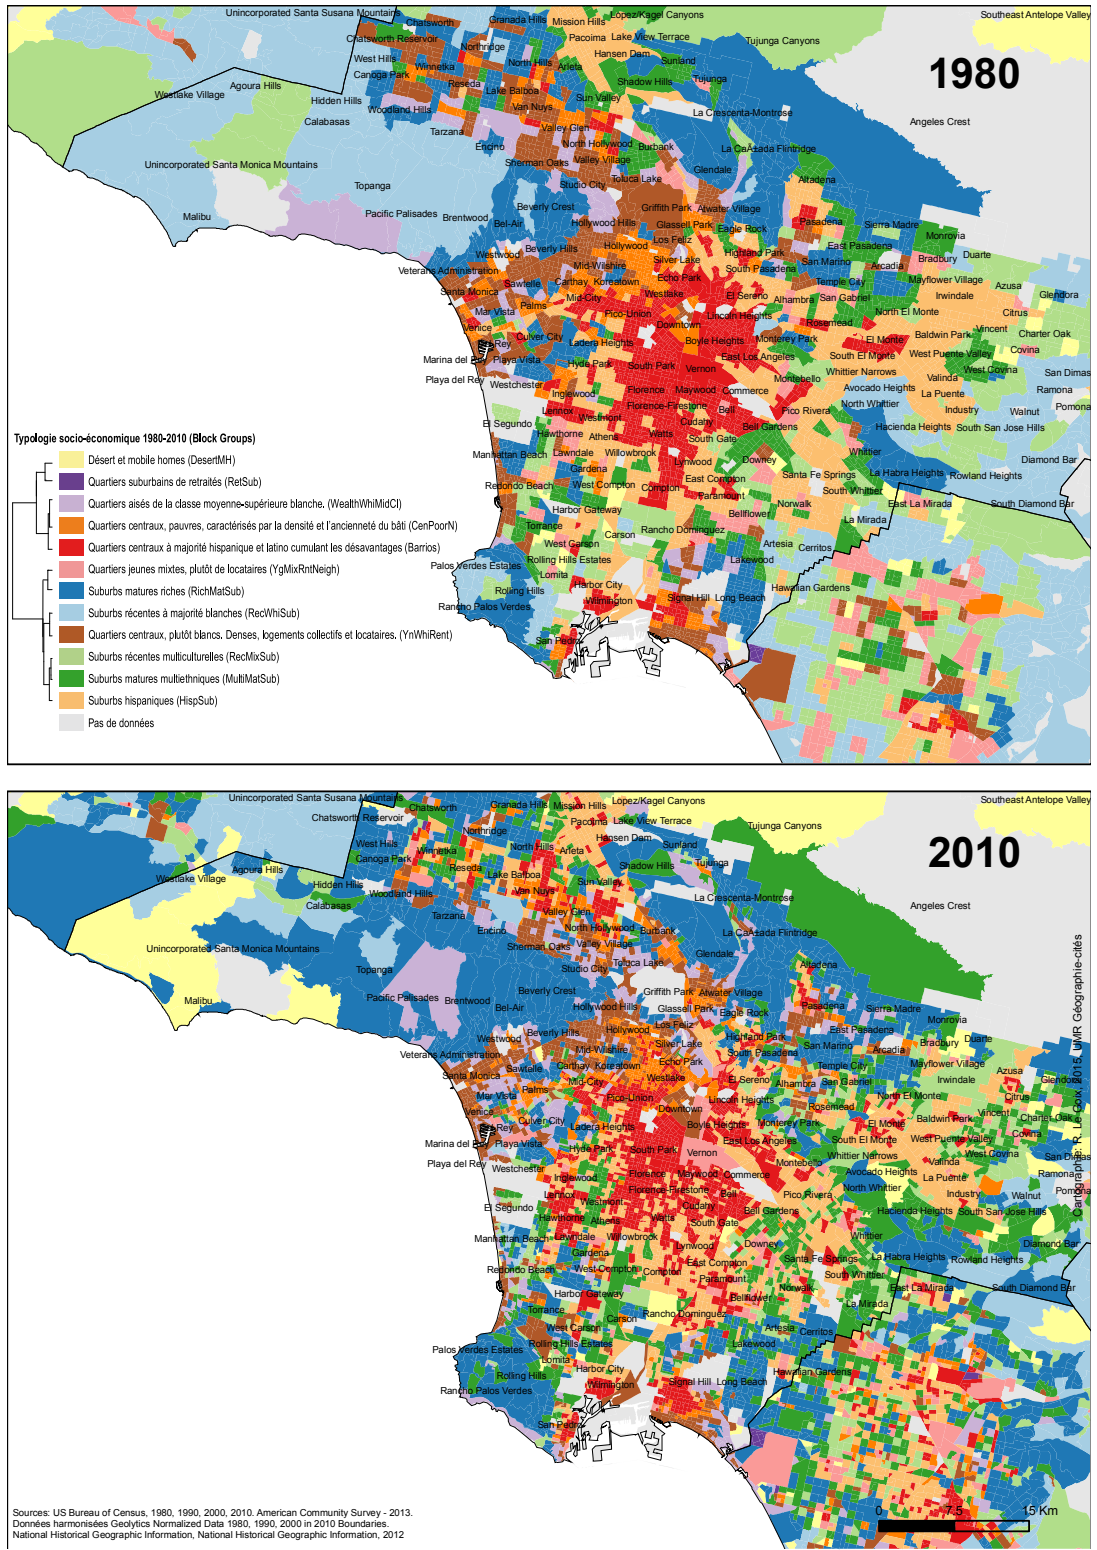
Unincorporated Santa Susana Mountains
Chatsworth
Granada Hills
Mission Hills
Lopez/Kagel Canyons
Southeast Antelope Valley
Chatsworth Reservoir
Pacoima
Lake View Terrace
Tujunga Canyons
Northridge
Hansen Dam
West Hills
North Hills
Arleta
Sunland
Winnetka
Canoga Park
Agoura Hills
Reseda
Shadow Hills
Tujunga
Westlake Village
Lake Balboa
Hidden Hills
Sun Valley
Van Nuys
Woodland Hills
La Crescenta-Montrose
Calabasas
Valley Glen
Tarzana
North Hollywood
Encino
Burbank
La Cañada Flintridge
Angeles Crest
Sherman Oaks
Valley Village
Unincorporated Santa Monica Mountains
Glendale
Studio City
Toluca Lake
Altadena
Topanga
Beverly Crest
Griffith Park
Atwater Village
Pacific Palisades
Brentwood
Malibu
Bel-Air
Hollywood Hills
Glassell Park
Pasadena
Sierra Madre
Eagle Rock
Los Feliz
Monrovia
Beverly Hills
Hollywood
Highland Park
East Pasadena
Westwood
Silver Lake
Bradbury
Duarte
South Pasadena
San Marino
Arcadia
Mid-Wilshire
Veterans Administration
Echo Park
Mayflower Village
Sawtelle
Carthay
Koreatown
Temple City
Azusa
Santa Monica
Westlake
El Sereno
Irwindale
Glendora
Mid-City
Alhambra
San Gabriel
Palms
Citrus
Mar Vista
Pico-Union
Lincoln Heights
North El Monte
Downtown
Rosemead
Vincent
Charter Oak
Venice
Culver City
Baldwin Park
El Monte
Del Rey
Boyle Heights
Monterey Park
Covina
Ladera Heights
Marina del Rey
Playa Vista
East Los Angeles
South El Monte
West Puente Valley
Hyde Park
South Park
Vernon
West Covina
San Dimas
Whittier Narrows
Playa del Rey
Westchester
Montebello
Valinda
Ramona
Inglewood
Florence
Maywood
Commerce
Avocado Heights
La Puente
Pomona
Florence-Firestone
Bell
North Whittier
Lennox
Westmont
Pico Rivera
Industry
Walnut
El Segundo
Cudahy
Hawthorne
Athens
Watts
Bell Gardens
Hacienda Heights
South San Jose Hills
South Gate
Manhattan Beach
Lawndale
Willowbrook
Whittier
Diamond Bar
Gardena
Lynwood
Downey
Santa Fe Springs
La Habra Heights
Rowland Heights
Redondo Beach
West Compton
Compton
East Compton
South Whittier
Paramount
East La Mirada
South Diamond Bar
Harbor Gateway
Norwalk
Bellflower
La Mirada
Torrance
Rancho Dominguez
Carson
West Carson
Artesia
Cerritos
Palos Verdes Estates
Rolling Hills Estates
Lakewood
Lomita
Harbor City
Hawaiian Gardens
Rolling Hills
Rancho Palos Verdes
Wilmington
Signal Hill
Long Beach
San Pedro
1980
Typologie socio-économique 1980-2010 (Block Groups)
Désert et mobile homes (DesertMH)
Quartiers suburbains de retraités (RetSub)
Quartiers aisés de la classe moyenne-supérieure blanche. (WealthWhiMidCl)
Quartiers centraux, pauvres, caractérisés par la densité et l'ancienneté du bâti (CenPoorN)
Quartiers centraux à majorité hispanique et latino cumulant les désavantages (Barrios)
Quartiers jeunes mixtes, plutôt de locataires (YgMixRntNeigh)
Suburbs matures riches (RichMatSub)
Suburbs récentes à majorité blanches (RecWhiSub)
Quartiers centraux, plutôt blancs. Denses, logements collectifs et locataires. (YnWhiRent)
Suburbs récentes multiculturelles (RecMixSub)
Suburbs matures multiethniques (MultiMatSub)
Suburbs hispaniques (HispSub)
Pas de données
2010
Cartographie: R. Le Goix, 2015, UMR Géographie-cités
Sources: US Bureau of Census, 1980, 1990, 2000, 2010. American Community Survey - 2013.
Données harmonisées Geolytics Normalized Data 1980, 1990, 2000 in 2010 Boundaries.
National Historical Geographic Information, National Historical Geographic Information, 2012
0 7.5 15 Km